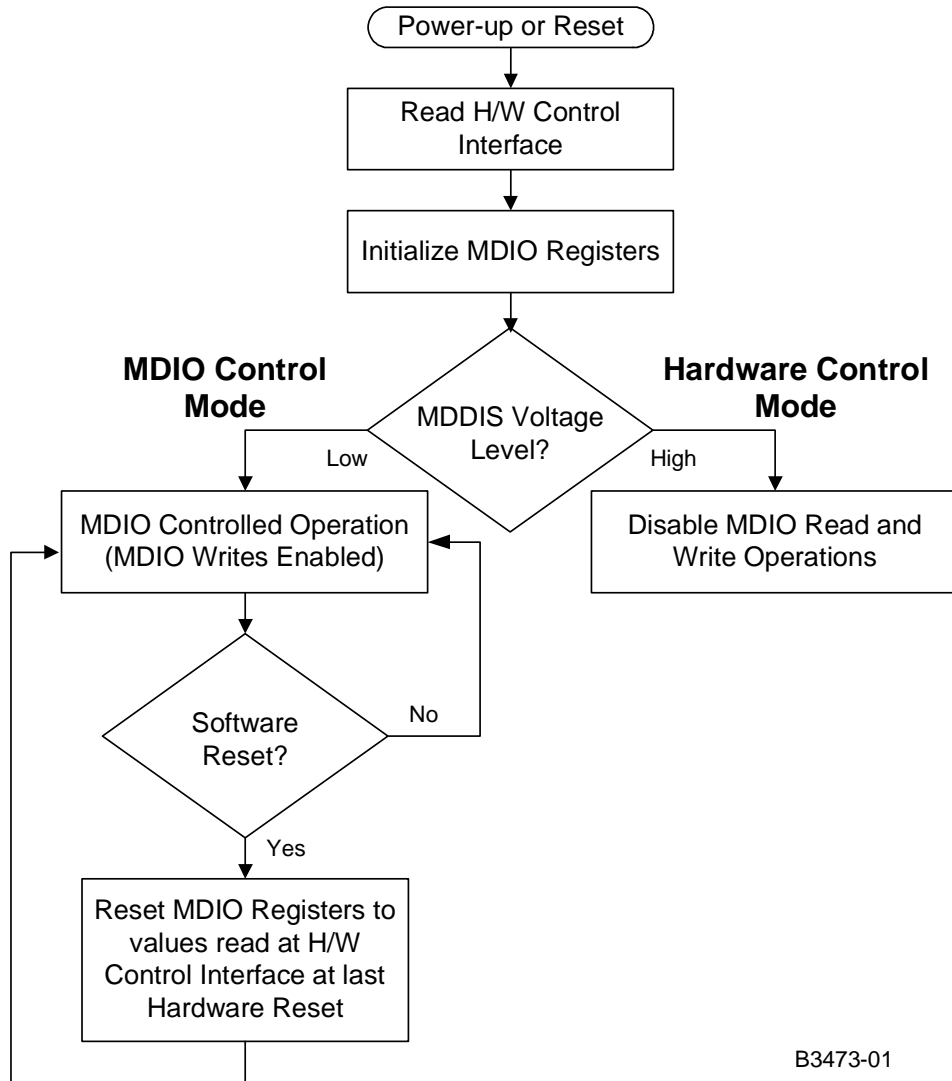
Power-up or Reset

Read H/W Control Interface

Initialize MDIO Registers

MDIO Control Mode

Hardware Control Mode

MDDIS Voltage Level?

Low

High

MDIO Controlled Operation (MDIO Writes Enabled)

Disable MDIO Read and Write Operations

Software Reset?

No

Yes

Reset MDIO Registers to values read at H/W Control Interface at last Hardware Reset

B3473-01